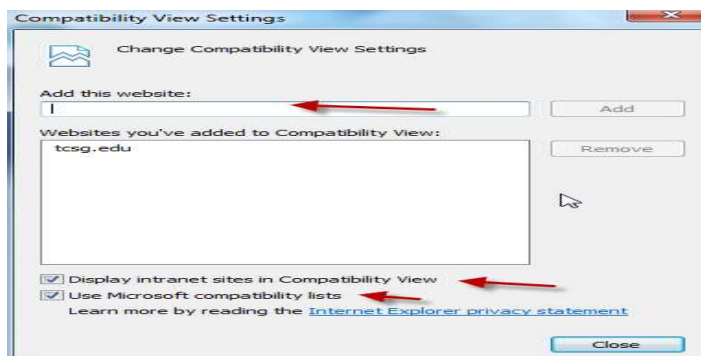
Compatibility View Settings

Change Compatibility View Settings

Add this website:

Add

Websites you've added to Compatibility View:

tcsg.edu

Remove

Display intranet sites in Compatibility View

Use Microsoft compatibility lists

Learn more by reading the Internet Explorer privacy statement

Close